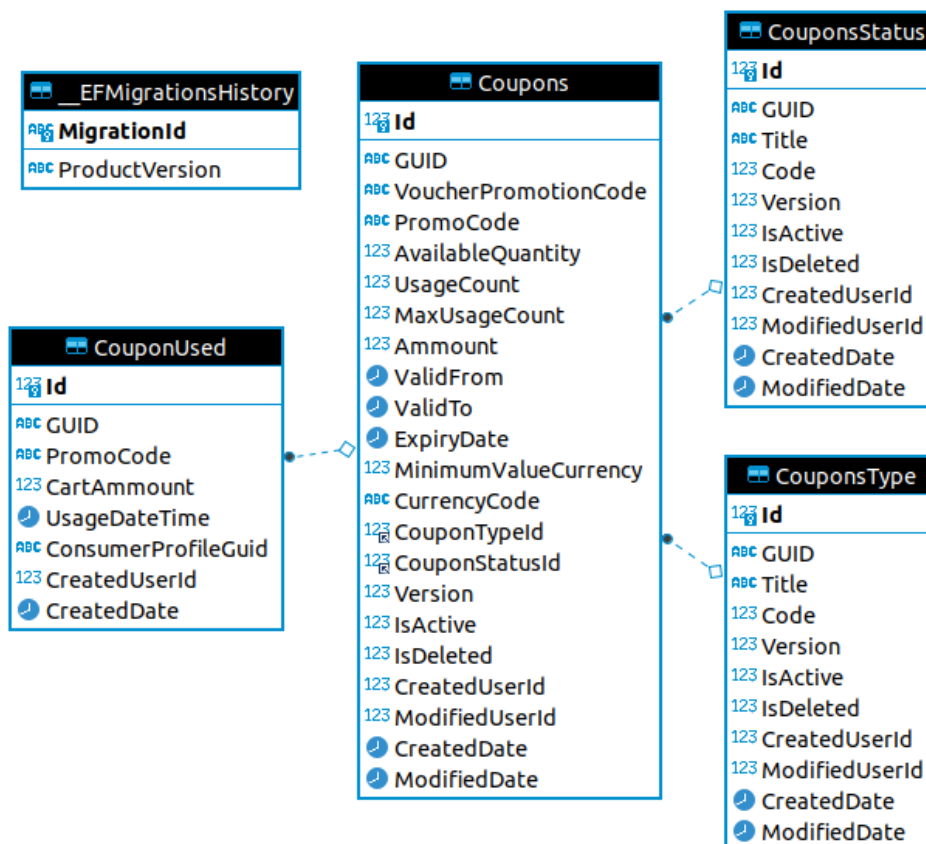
__EFMigrationsHistory
MigrationId
ProductVersion

Coupons
123 Id
ABC GUID
ABC VoucherPromotionCode
ABC PromoCode
123 AvailableQuantity
123 UsageCount
123 MaxUsageCount
123 Ammount
ValidFrom
ValidTo
ExpiryDate
123 MinimumValueCurrency
ABC CurrencyCode
123 CouponTypeId
123 CouponStatusId
123 Version
123 IsActive
123 IsDeleted
123 CreatedUserId
123 ModifiedUserId
CreatedDate
ModifiedDate

CouponsStatus
123 Id
ABC GUID
ABC Title
123 Code
123 Version
123 IsActive
123 IsDeleted
123 CreatedUserId
123 ModifiedUserId
CreatedDate
ModifiedDate

CouponUsed
123 Id
ABC GUID
ABC PromoCode
123 CartAmmount
UsageDateTime
ABC ConsumerProfileGuid
123 CreatedUserId
CreatedDate

CouponsType
123 Id
ABC GUID
ABC Title
123 Code
123 Version
123 IsActive
123 IsDeleted
123 CreatedUserId
123 ModifiedUserId
CreatedDate
ModifiedDate